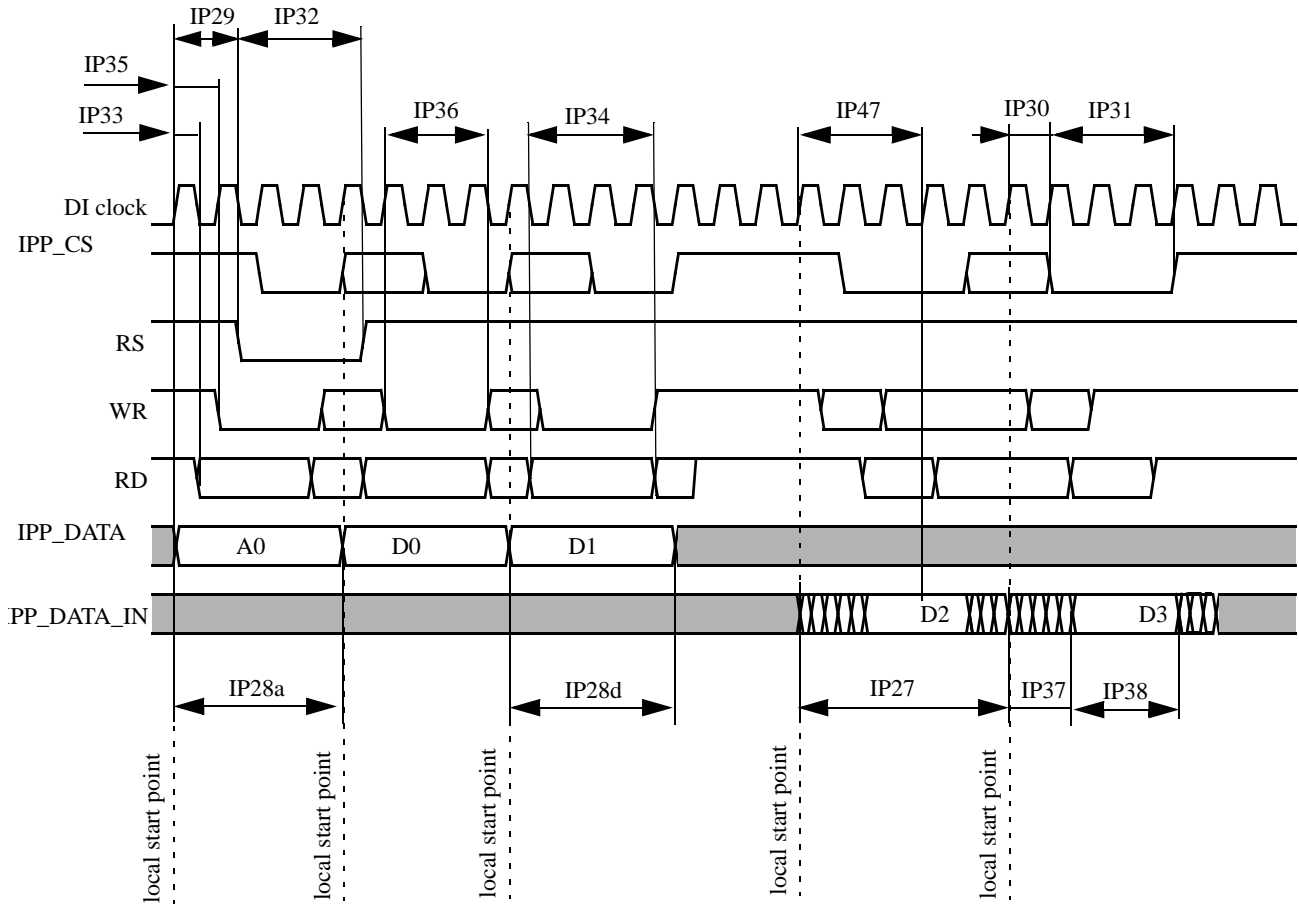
IP29
IP32
IP35
IP33
IP36
IP34
IP47
IP30
IP31
DI clock
IPP_CS
RS
WR
RD
IPP_DATA
A0
D0
D1
PP_DATA_IN
D2
D3
IP28a
IP28d
IP27
IP37
IP38
local start point
local start point
local start point
local start point
local start point